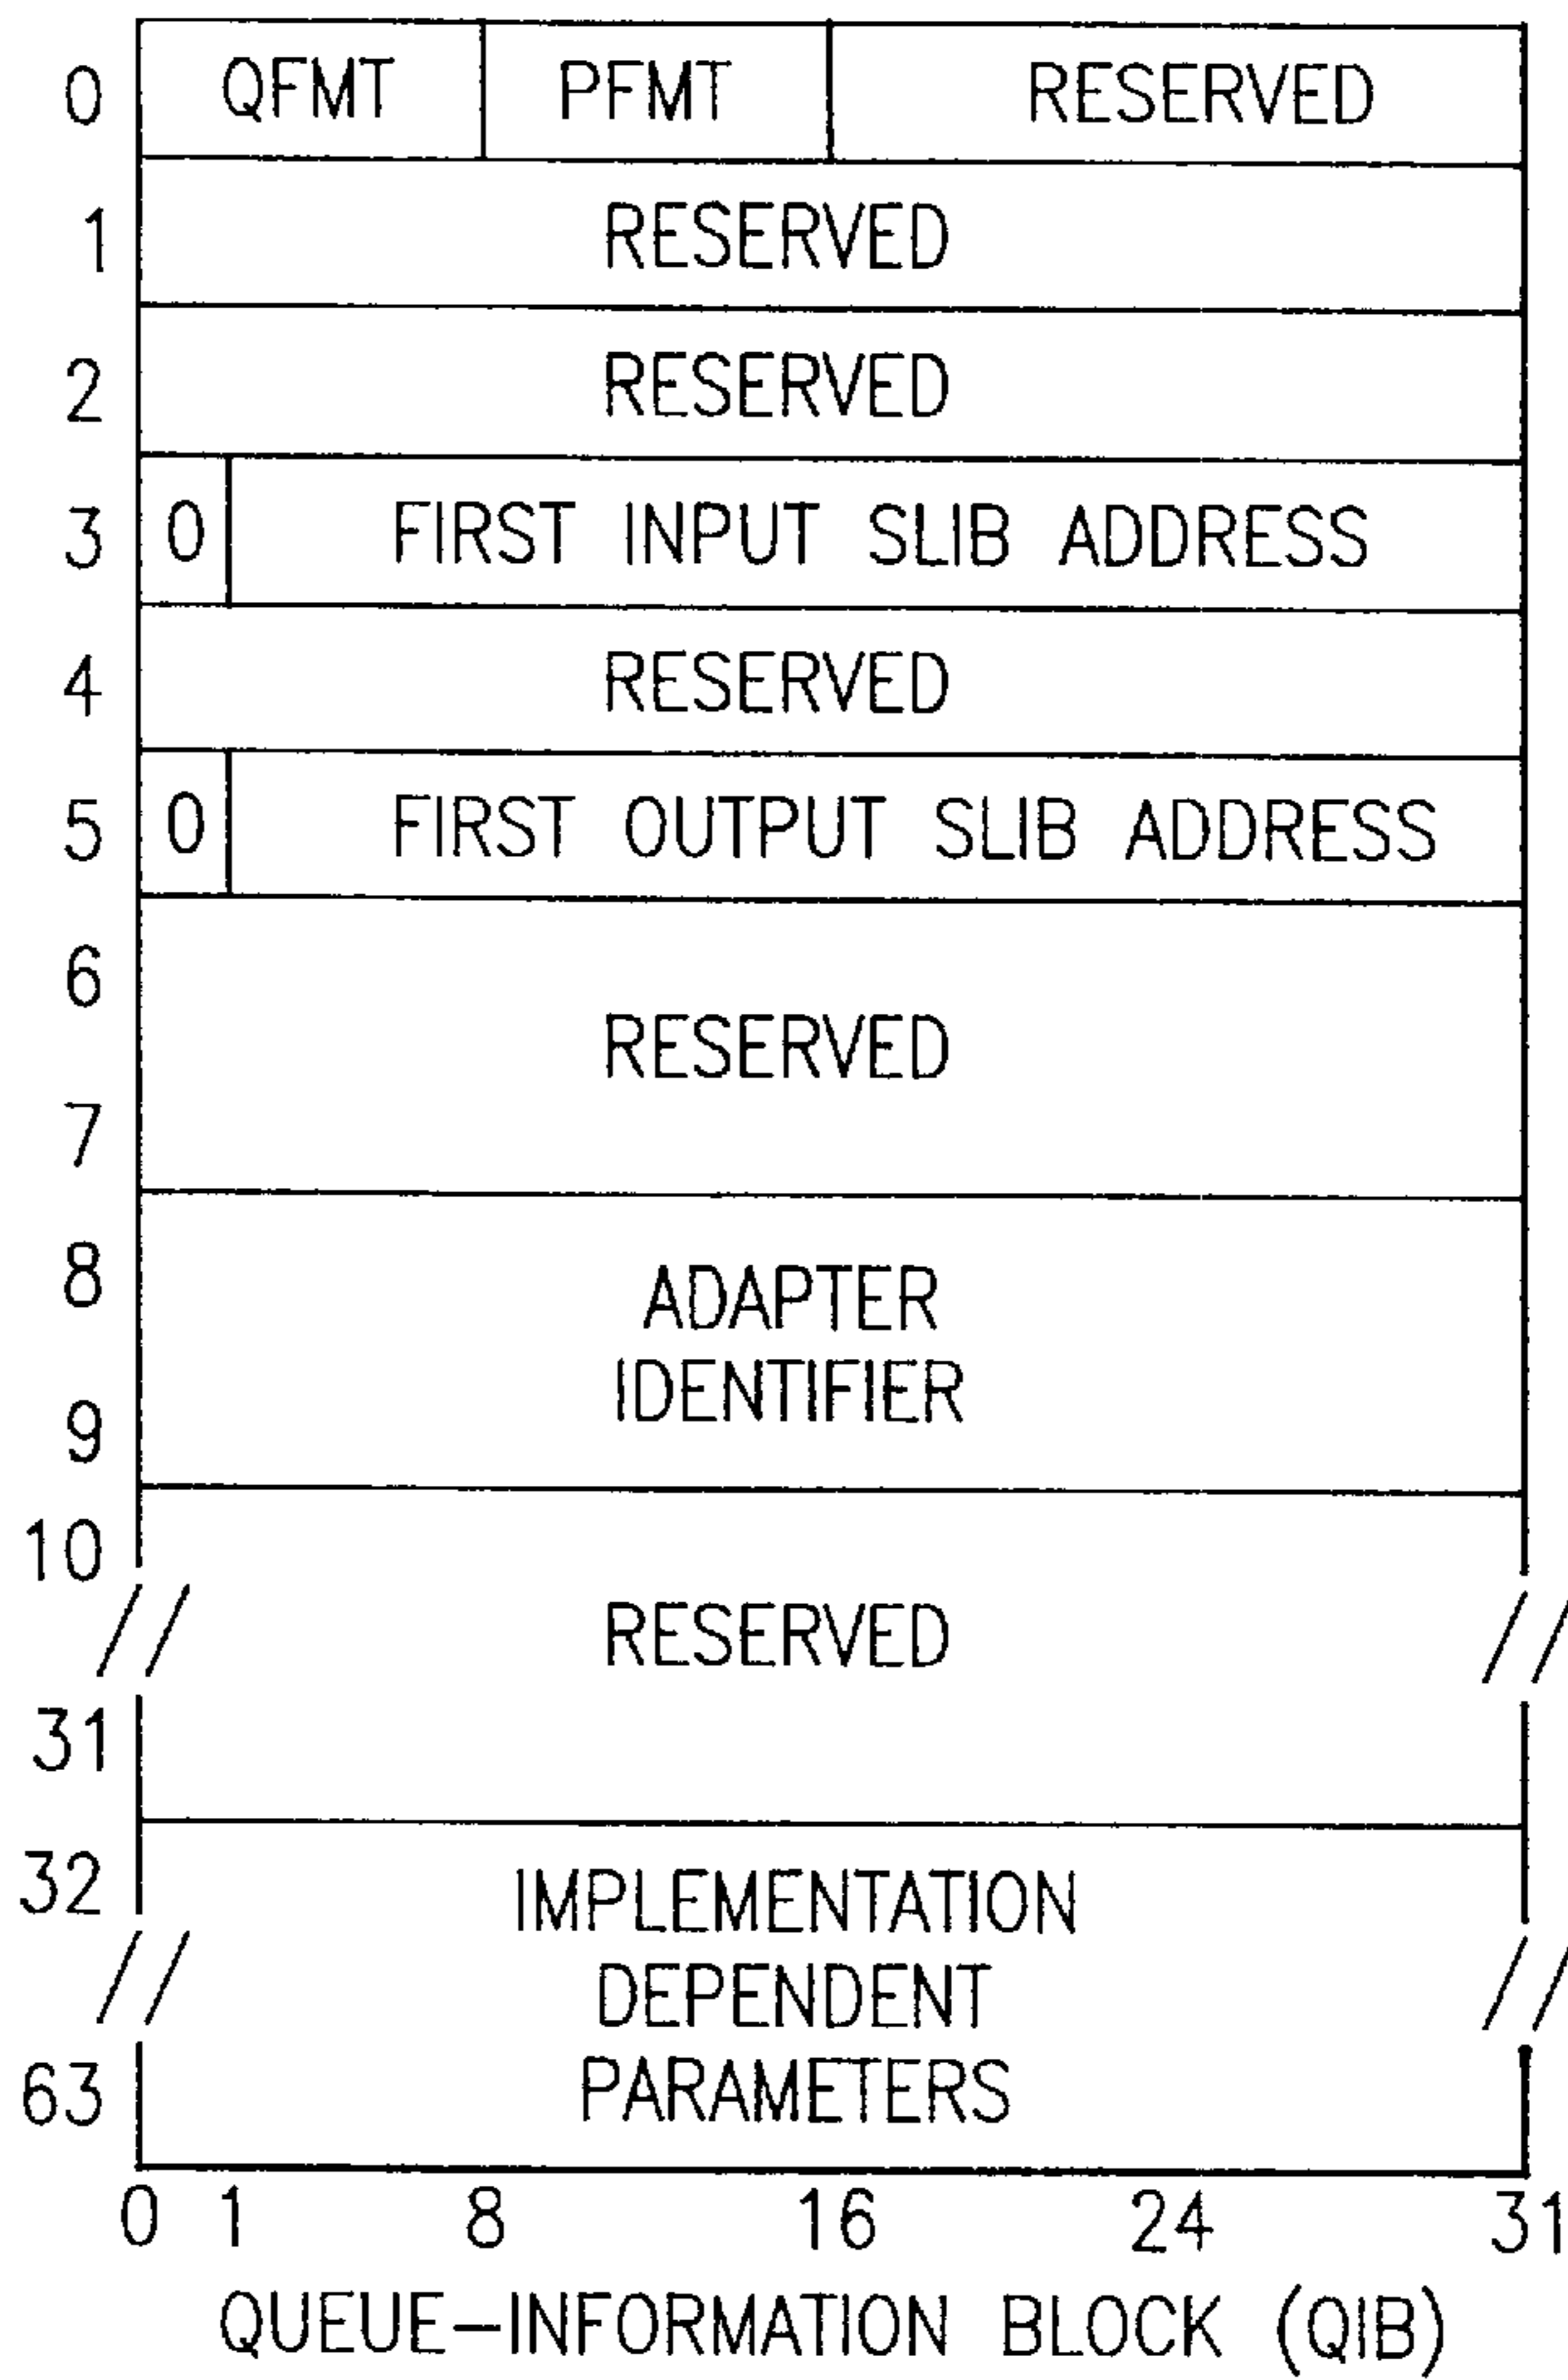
0 QFMT PFMT RESERVED
1 RESERVED
2 RESERVED
3 0 FIRST INPUT SLIB ADDRESS
4 RESERVED
5 0 FIRST OUTPUT SLIB ADDRESS
6
RESERVED
7
8
ADAPTER IDENTIFIER
9
10
RESERVED
31
32
IMPLEMENTATION DEPENDENT PARAMETERS
63
0 1 8 16 24 31
QUEUE–INFORMATION BLOCK (QIB)